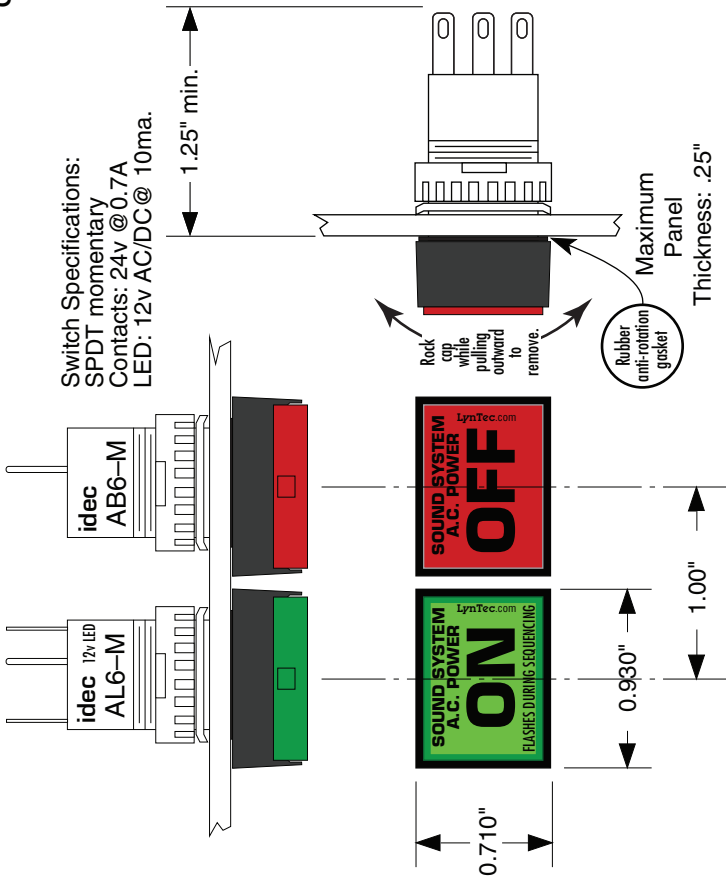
Switch Specifications:
SPDT momentary
Contacts: 24v @0.7A
LED: 12v AC/DC@ 10ma.

1.25" min.

Maximum Panel Thickness: .25"

Rock cap while pulling outward to remove.

Rubber anti-rotation gasket

idec AB6–M

idec 12v LED AL6–M

LynTec.com
SOUND SYSTEM A.C. POWER
OFF

LynTec.com
SOUND SYSTEM A.C. POWER
ON
FLASHES DURING SEQUENCING

1.00"

0.930"

0.710"